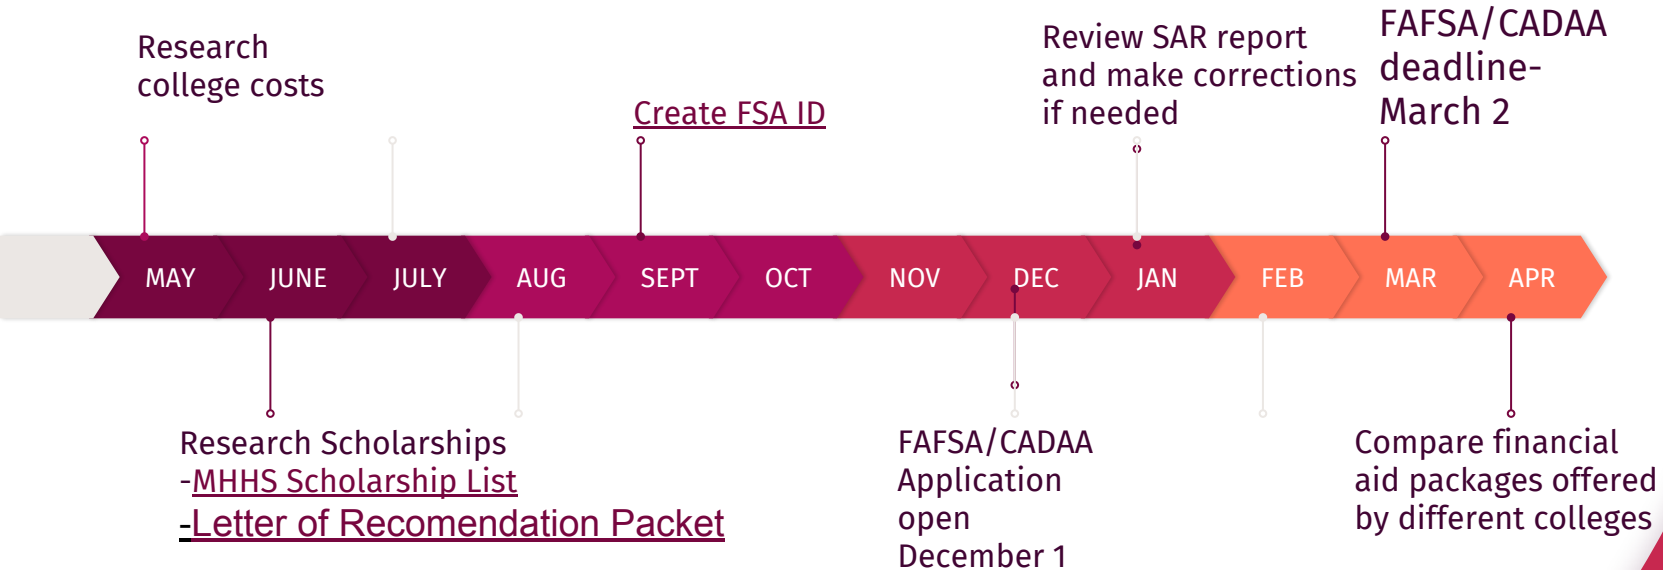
Research college costs

Create FSA ID

Review SAR report and make corrections if needed

FAFSA/CADAA deadline- March 2

MAY JUNE JULY AUG SEPT OCT NOV DEC JAN FEB MAR APR

Research Scholarships
-MHHS Scholarship List
-Letter of Recomendation Packet

FAFSA/CADAA Application open December 1

Compare financial aid packages offered by different colleges